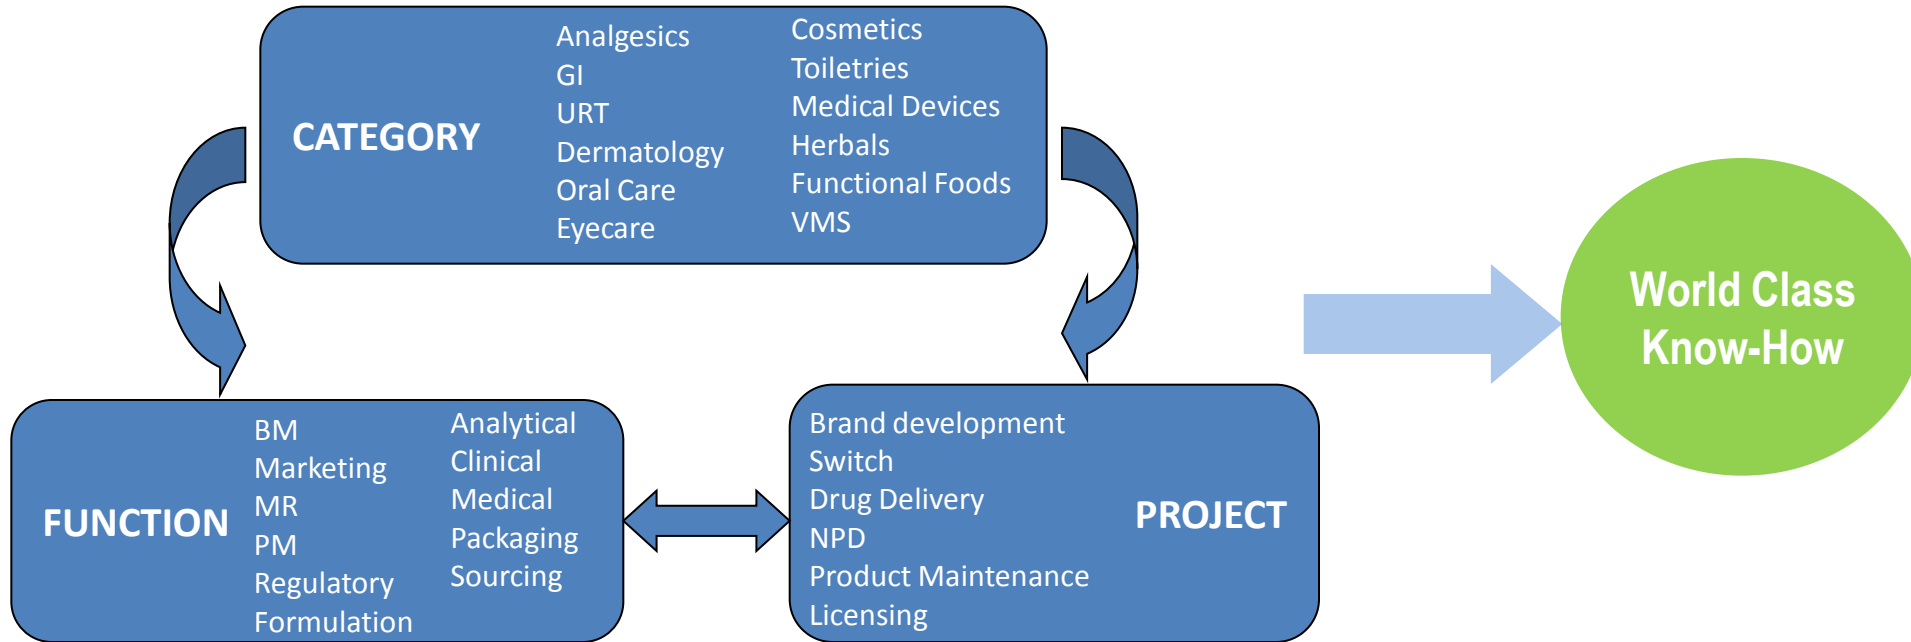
CATEGORY

Analgesics
GI
URT
Dermatology
Oral Care
Eyecare

Cosmetics
Toiletries
Medical Devices
Herbals
Functional Foods
VMS

FUNCTION

BM
Marketing
MR
PM
Regulatory
Formulation

Analytical
Clinical
Medical
Packaging
Sourcing

Brand development
Switch
Drug Delivery
NPD
Product Maintenance
Licensing

PROJECT

World Class Know-How